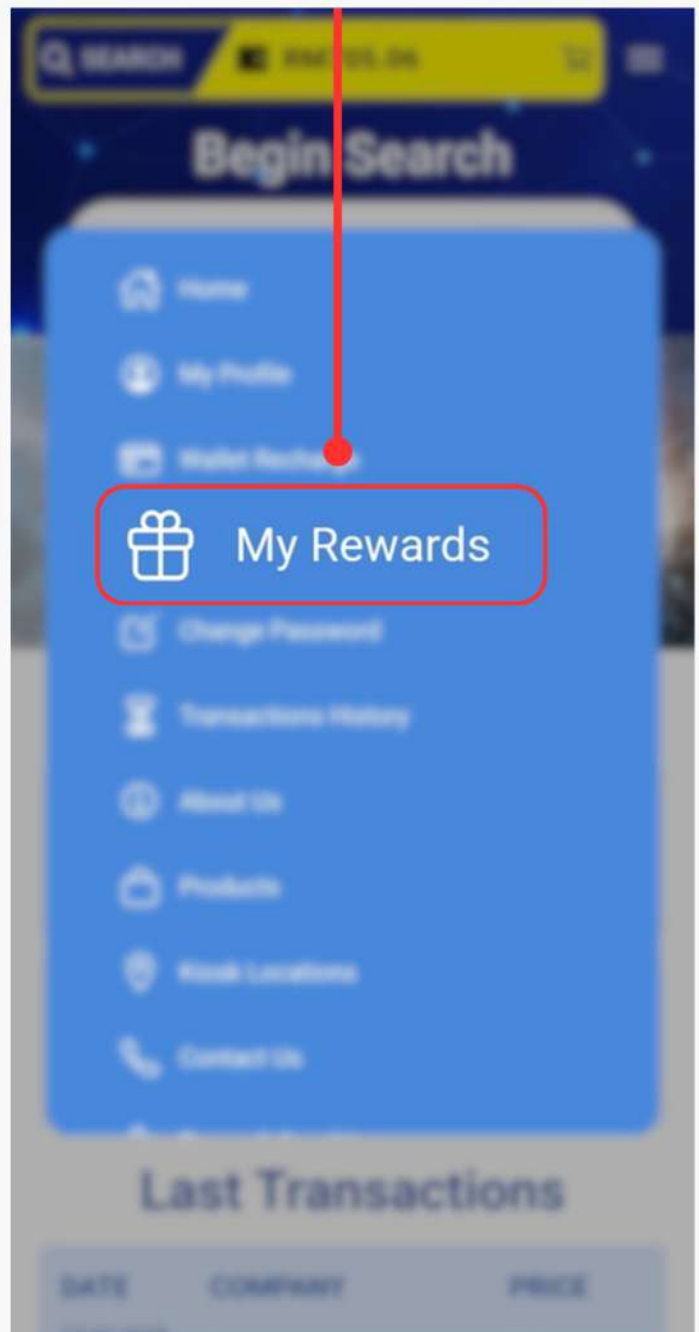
SEARCH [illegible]

Begin Search

Home

My Profile

Wallet Recharge

My Rewards

Change Password

Transactions History

About Us

Products

Kiosk Locations

Contact Us

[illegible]

Last Transactions

| DATE | COMPANY | PRICE |
|---|---|---|